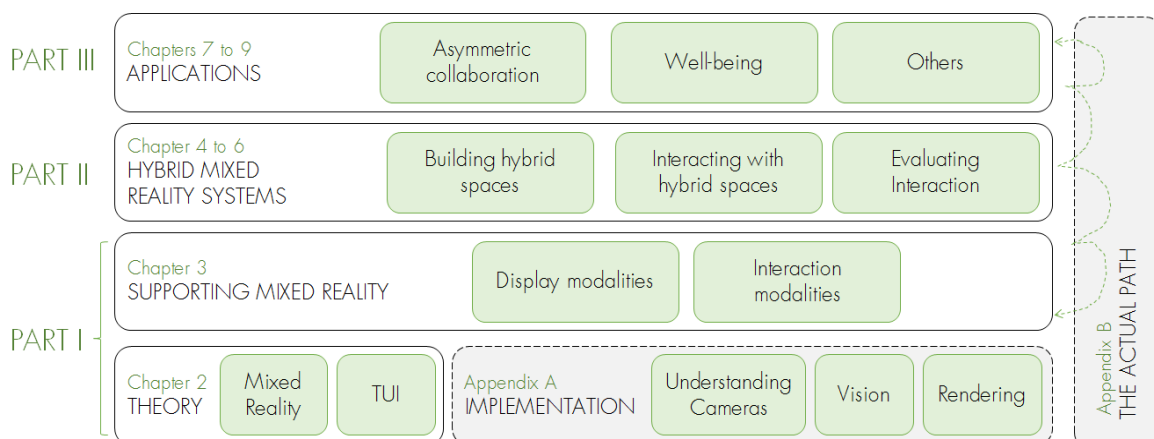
PART III

Chapters 7 to 9
APPLICATIONS

Asymmetric collaboration

Well-being

Others

PART II

Chapter 4 to 6
HYBRID MIXED REALITY SYSTEMS

Building hybrid spaces

Interacting with hybrid spaces

Evaluating Interaction

PART I

Chapter 3
SUPPORTING MIXED REALITY

Display modalities

Interaction modalities

Chapter 2
THEORY

Mixed Reality

TUI

Appendix A
IMPLEMENTATION

Understanding Cameras

Vision

Rendering

Appendix B
THE ACTUAL PATH